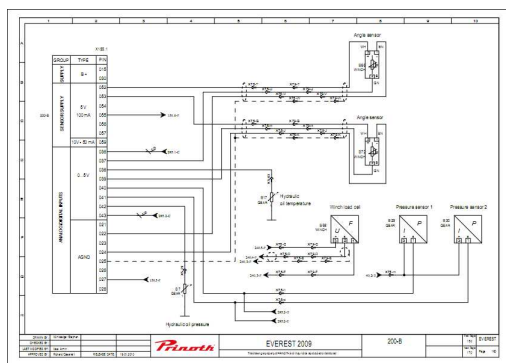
1 2 3 4 5 6 7 8 9 10

A B C D E F

GROUP | TYPE | PIN
SUPPLY | B+ |
SENSOR SUPPLY | 5V 120 mA |
10V ~ 50 mA |
ANALOG INPUTS | 0...5V |
AGND |

Angle sensor

Angle sensor

Hydraulic oil temperature

Winch load cell

Pressure sensor 1

Pressure sensor 2

Hydraulic oil pressure

Prinoth

EVEREST 2009

200-B

EVEREST

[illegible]